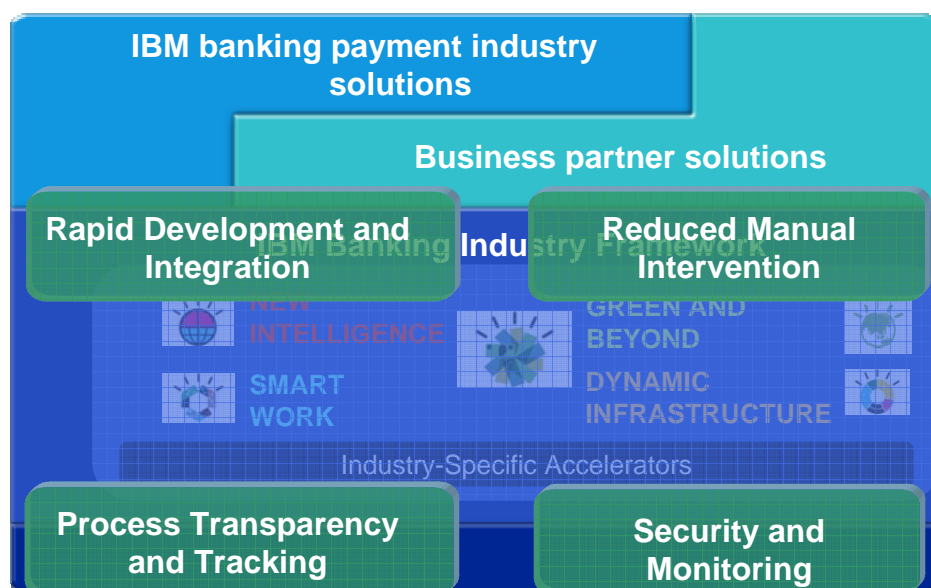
IBM banking payment industry solutions

Business partner solutions

Rapid Development and Integration

Reduced Manual Intervention

IBM Banking Industry Framework

NEW INTELLIGENCE

GREEN AND BEYOND

SMART WORK

DYNAMIC INFRASTRUCTURE

Industry-Specific Accelerators

Process Transparency and Tracking

Security and Monitoring